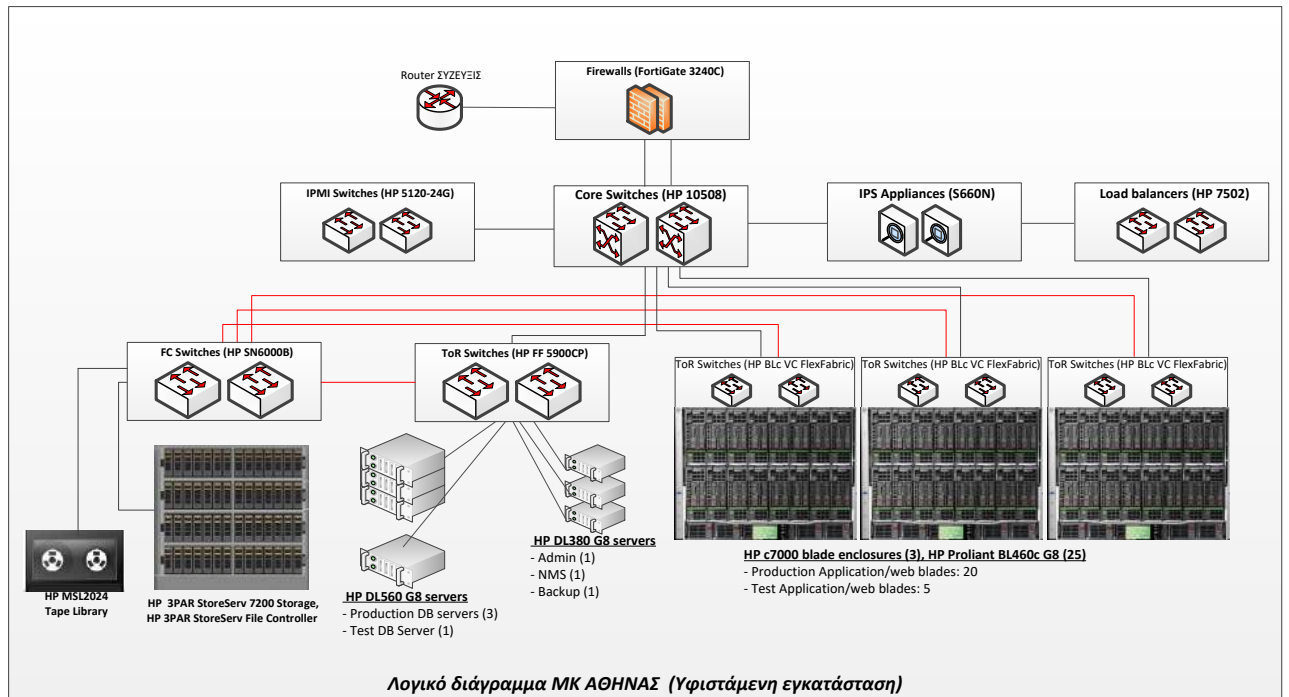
Router ΣΥΖΕΥΞΙΣ

Firewalls (FortiGate 3240C)

IPMI Switches (HP 5120-24G)

Core Switches (HP 10508)

IPS Appliances (S660N)

Load balancers (HP 7502)

FC Switches (HP SN6000B)

ToR Switches (HP FF 5900CP)

ToR Switches (HP BLc VC FlexFabric)

ToR Switches (HP BLc VC FlexFabric)

ToR Switches (HP BLc VC FlexFabric)

HP MSL2024 Tape Library

HP 3PAR StoreServ 7200 Storage, HP 3PAR StoreServ File Controller

HP DL560 G8 servers
- Production DB servers (3)
- Test DB Server (1)

HP DL380 G8 servers
- Admin (1)
- NMS (1)
- Backup (1)

HP c7000 blade enclosures (3), HP Proliant BL460c G8 (25)
- Production Application/web blades: 20
- Test Application/web blades: 5

Λογικό διάγραμμα ΜΚ ΑΘΗΝΑΣ (Υφιστάμενη εγκατάσταση)